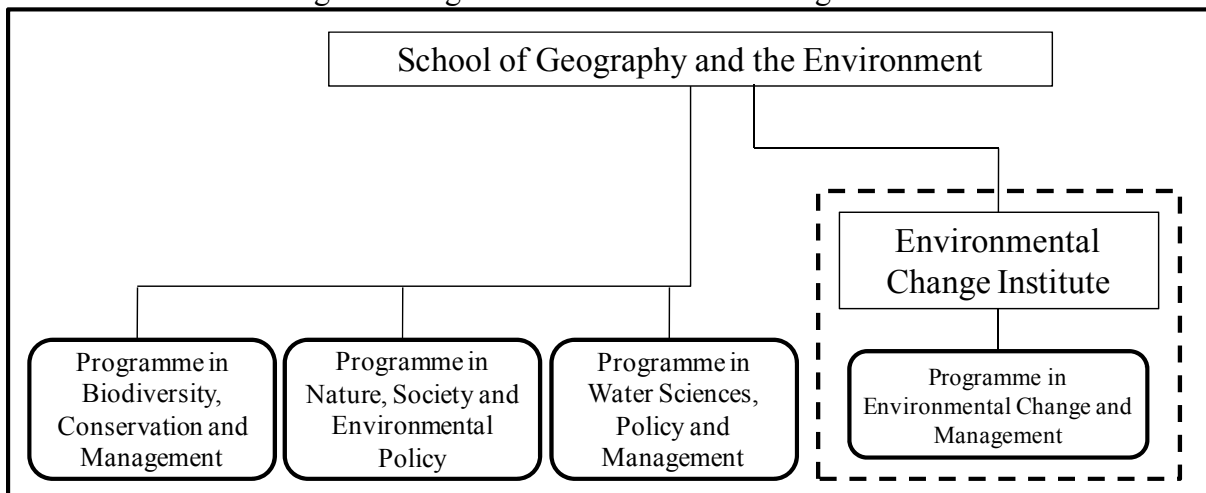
School of Geography and the Environment

Environmental Change Institute

Programme in Biodiversity, Conservation and Management

Programme in Nature, Society and Environmental Policy

Programme in Water Sciences, Policy and Management

Programme in Environmental Change and Management